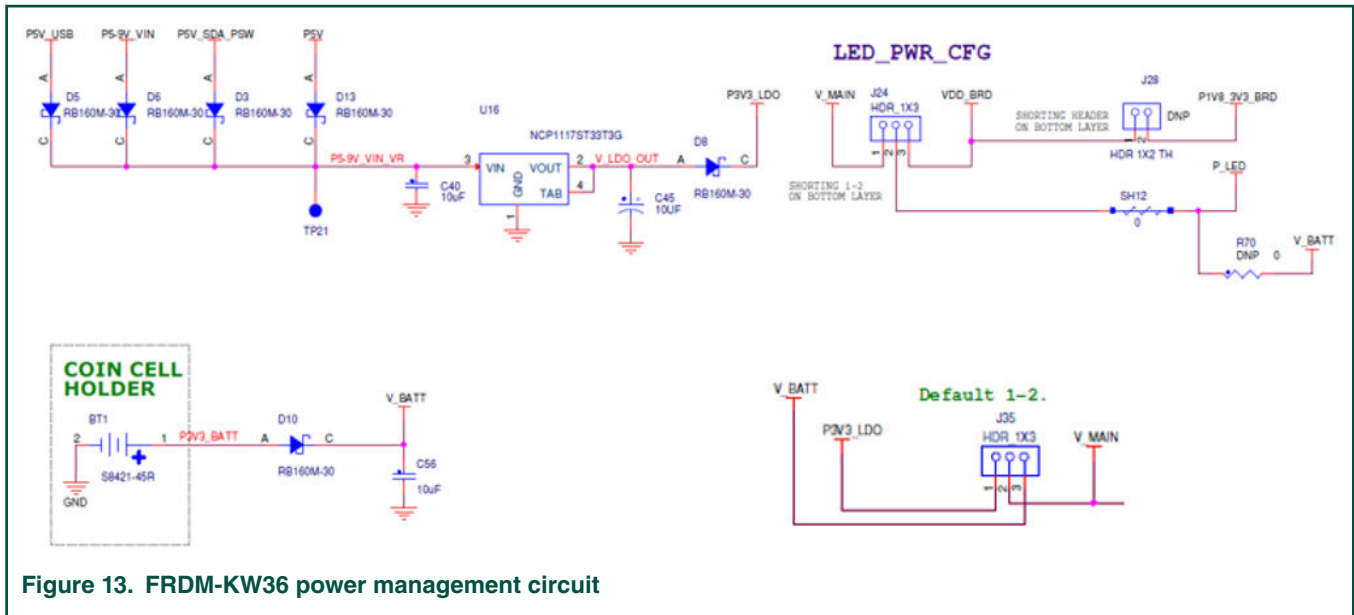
P5V_USB P5-9V_VIN P5V_SDA_PSW P5V

A A A A

D5 RB160M-30 D6 RB160M-30 D3 RB160M-30 D13 RB160M-30

C C C C

P5-9V_VIN_VR

TP21

U16

NCP1117ST33T3G

3 VIN VOUT 2 GND TAB 4 1

C40 10uF

V_LDO_OUT

C45 10UF

D8 A C RB160M-30

P3V3_LDO

LED_PWR_CFG

V_MAIN J24 HDR_1X3 VDD_BRD

J28

SHORTING HEADER ON BOTTOM LAYER

DNP

HDR 1X2 TH

P1V8_3V3_BRD

P_LED

SHORTING 1-2 ON BOTTOM LAYER

SH12 0

R70 DNP 0

V_BATT

COIN CELL HOLDER

BT1 2 1 S8421-45R

GND

P3V3_BATT

D10 A C RB160M-30

V_BATT

C56 10uF

V_BATT

Default 1-2.

J35 HDR_1X3

P3V3_LDO

V_MAIN

Figure 13. FRDM-KW36 power management circuit